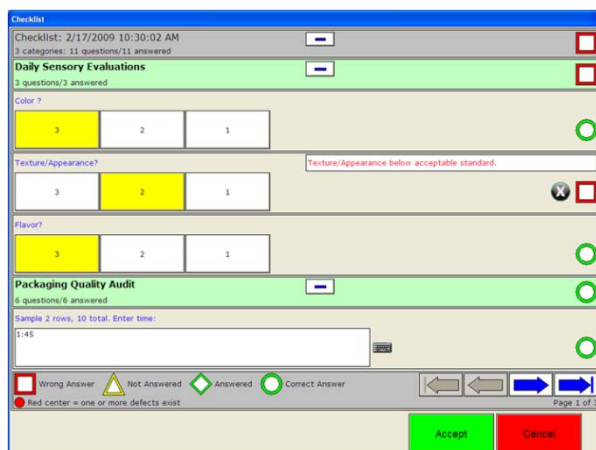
Checklist

Checklist: 2/17/2009 10:30:02 AM
3 categories: 11 questions/11 answered

Daily Sensory Evaluations
3 questions/3 answered

Color ?

| 3 | 2 | 1 |
|---|---|---|

Texture/Appearance?

Texture/Appearance below acceptable standard.

| 3 | 2 | 1 |
|---|---|---|

Flavor?

| 3 | 2 | 1 |
|---|---|---|

Packaging Quality Audit
6 questions/6 answered

Sample 2 rows, 10 total. Enter time:

1:45

Wrong Answer   Not Answered   Answered   Correct Answer

Red center = one or more defects exist

Page 1 of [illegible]

Accept   Cancel